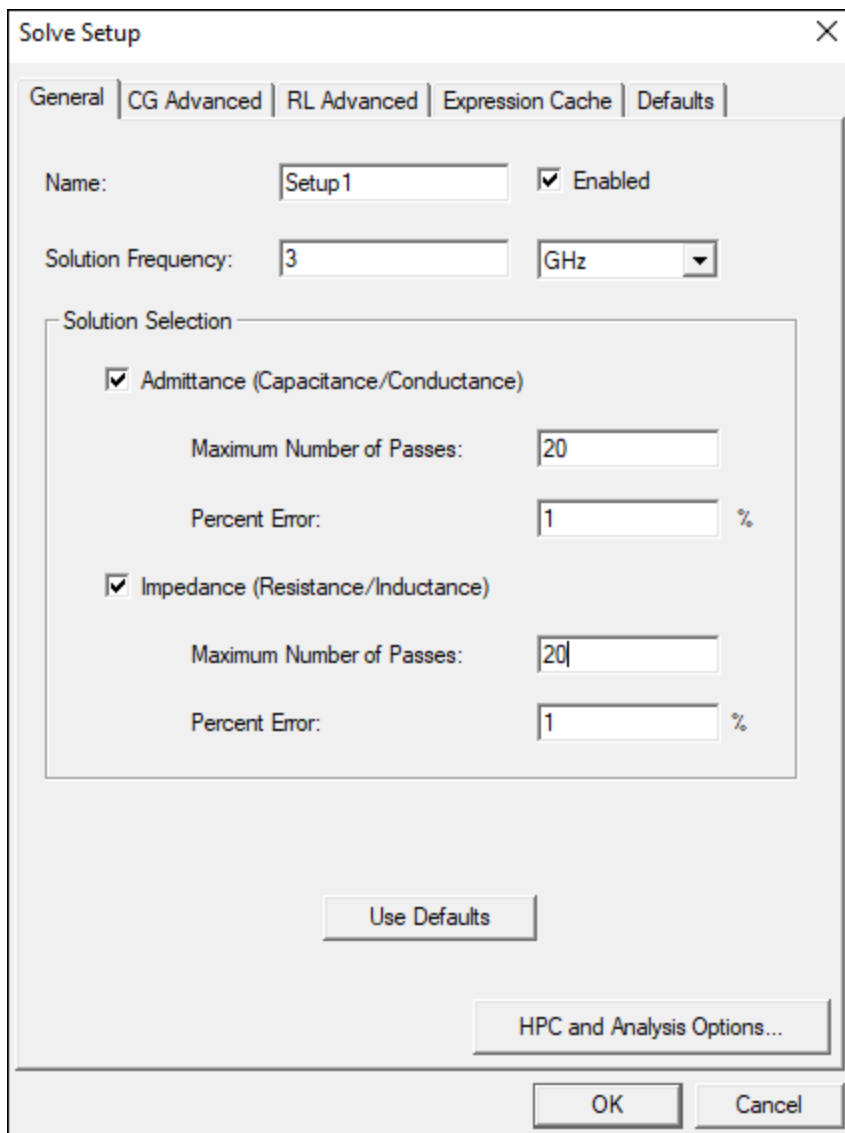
Solve Setup

General | CG Advanced | RL Advanced | Expression Cache | Defaults

Name: Setup1 Enabled

Solution Frequency: 3 GHz

Solution Selection

Admittance (Capacitance/Conductance)

Maximum Number of Passes: 20

Percent Error: 1 %

Impedance (Resistance/Inductance)

Maximum Number of Passes: 20

Percent Error: 1 %

Use Defaults

HPC and Analysis Options...

OK Cancel